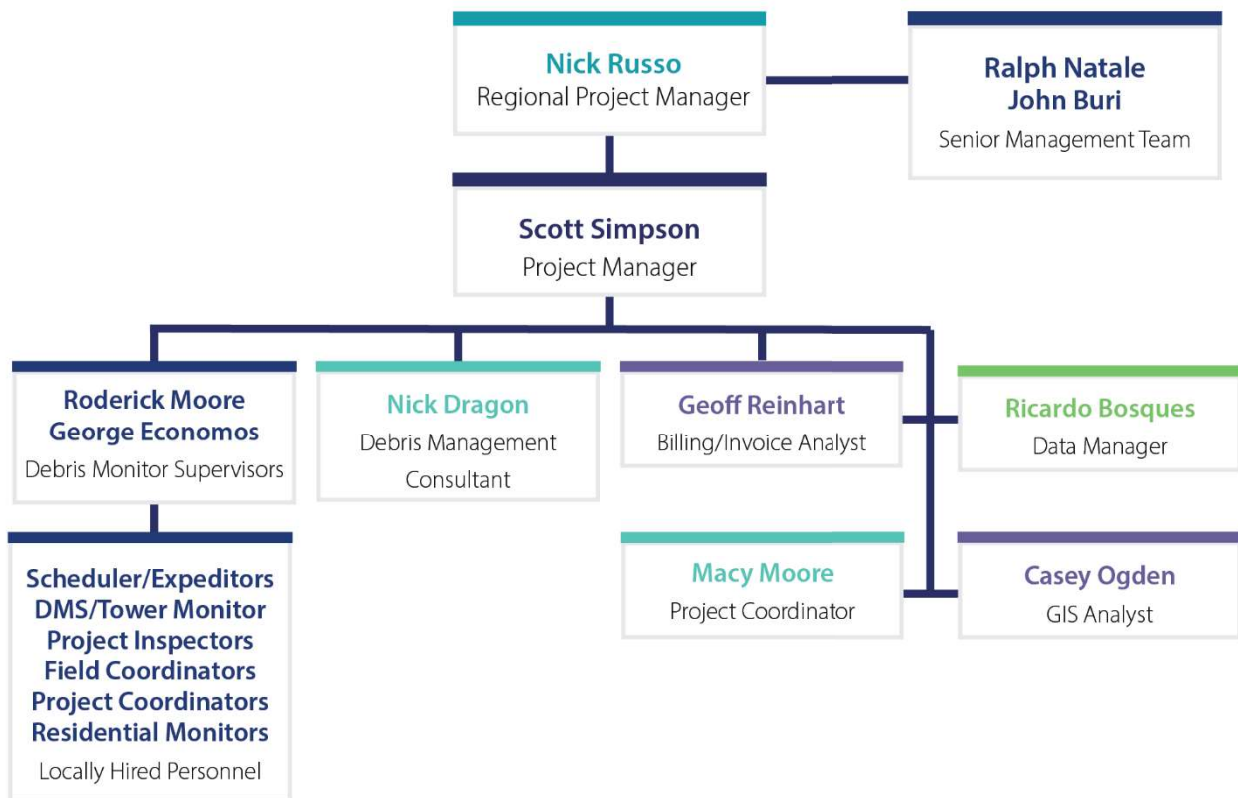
Nick Russo
Regional Project Manager

Ralph Natale
John Buri
Senior Management Team

Scott Simpson
Project Manager

Roderick Moore
George Economos
Debris Monitor Supervisors

Nick Dragon
Debris Management Consultant

Geoff Reinhart
Billing/Invoice Analyst

Ricardo Bosques
Data Manager

Scheduler/Expeditors
DMS/Tower Monitor
Project Inspectors
Field Coordinators
Project Coordinators
Residential Monitors
Locally Hired Personnel

Macy Moore
Project Coordinator

Casey Ogden
GIS Analyst